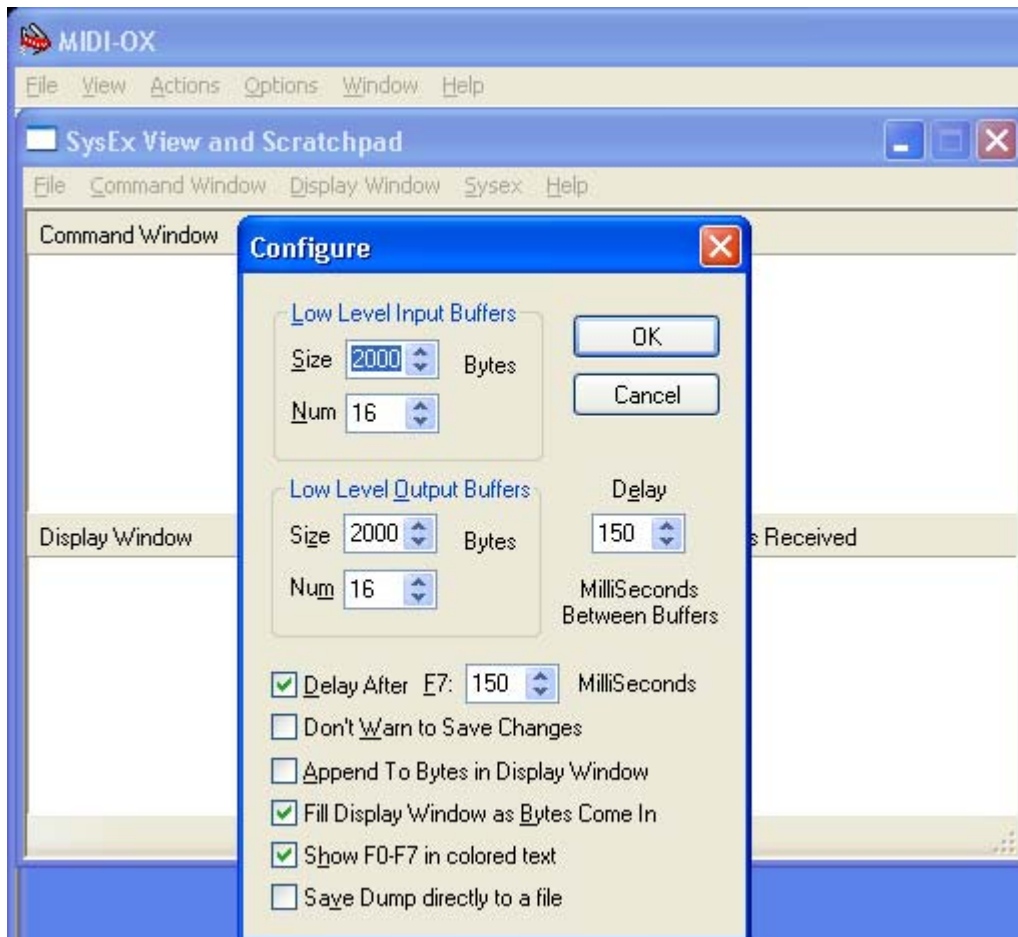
MIDI-OX
File View Actions Options Window Help

SysEx View and Scratchpad
File Command Window Display Window Sysex Help

Command Window

Display Window

s Received

Configure

Low Level Input Buffers
Size 2000 Bytes
Num 16

OK
Cancel

Low Level Output Buffers
Size 2000 Bytes
Num 16

Delay
150
MilliSeconds Between Buffers

Delay After F7: 150 MilliSeconds
Don't Warn to Save Changes
Append To Bytes in Display Window
Fill Display Window as Bytes Come In
Show F0-F7 in colored text
Save Dump directly to a file